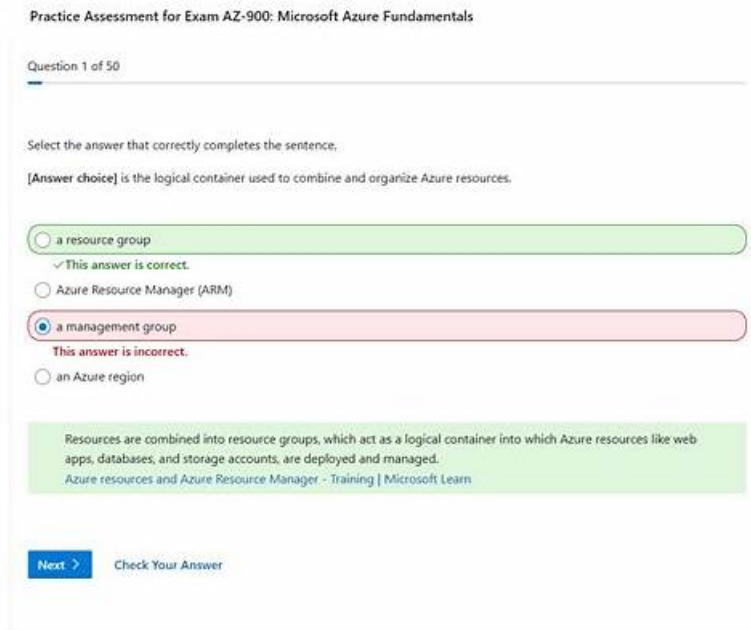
Practice Assessment for Exam AZ-900: Microsoft Azure Fundamentals

Question 1 of 50

Select the answer that correctly completes the sentence.

[Answer choice] is the logical container used to combine and organize Azure resources.

a resource group

✓This answer is correct.

Azure Resource Manager (ARM)

a management group

This answer is incorrect.

an Azure region

Resources are combined into resource groups, which act as a logical container into which Azure resources like web apps, databases, and storage accounts, are deployed and managed.
Azure resources and Azure Resource Manager - Training | Microsoft Learn

Next >

Check Your Answer